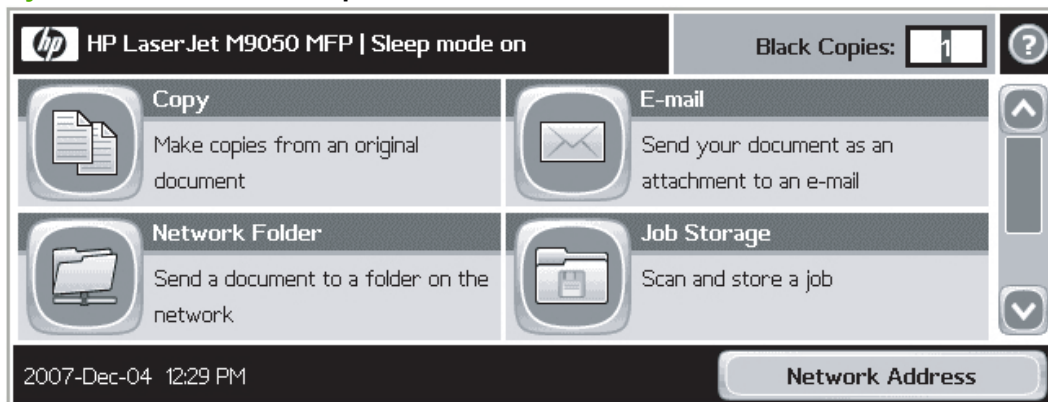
hp HP LaserJet M9050 MFP | Sleep mode on

Black Copies: 1

?

Copy
Make copies from an original document

E-mail
Send your document as an attachment to an e-mail

Network Folder
Send a document to a folder on the network

Job Storage
Scan and store a job

2007-Dec-04 12:29 PM

Network Address